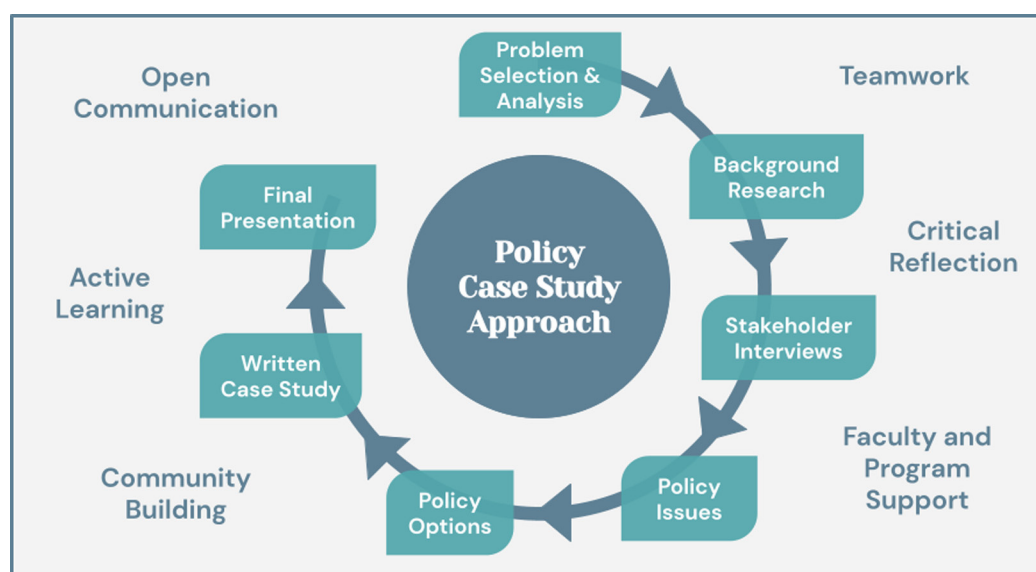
Open Communication

Problem Selection & Analysis

Teamwork

Background Research

Critical Reflection

Final Presentation

Policy Case Study Approach

Active Learning

Stakeholder Interviews

Written Case Study

Faculty and Program Support

Community Building

Policy Options

Policy Issues